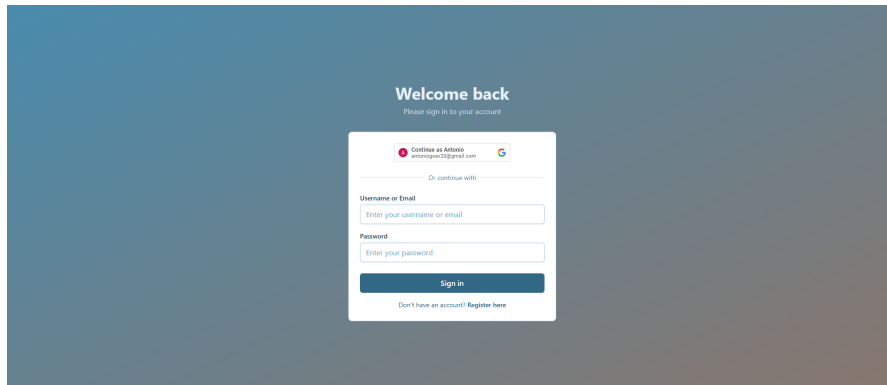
Welcome back

Please sign in to your account

A Continue as Antonio
antoniogaer20@gmail.com

Or continue with

Username or Email

Enter your username or email

Password

Enter your password

Sign in

Don't have an account? Register here